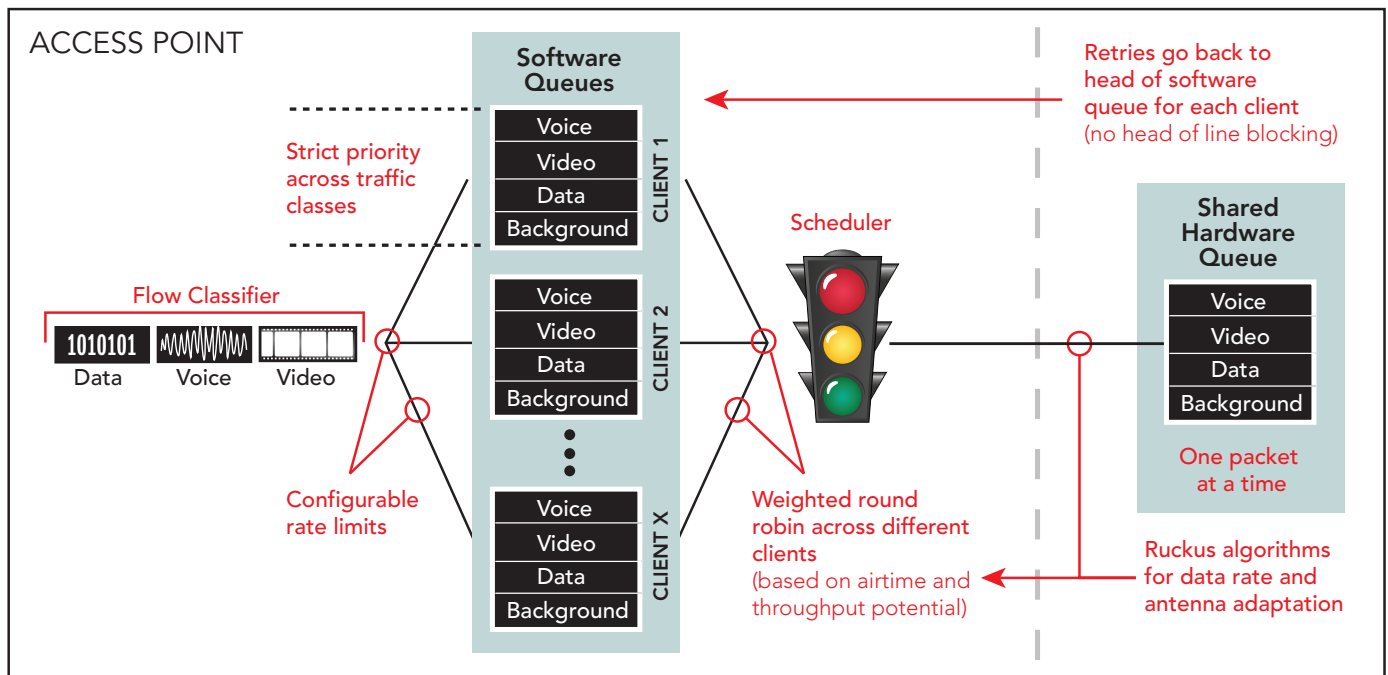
ACCESS POINT

Software Queues

Retries go back to head of software queue for each client (no head of line blocking)

Strict priority across traffic classes

Voice
Video
Data
Background
CLIENT 1

Scheduler

Shared Hardware Queue

Flow Classifier

1010101
Data
Voice
Video

Voice
Video
Data
Background
CLIENT 2

Voice
Video
Data
Background

One packet at a time

Configurable rate limits

Voice
Video
Data
Background
CLIENT X

Weighted round robin across different clients (based on airtime and throughput potential)

Ruckus algorithms for data rate and antenna adaptation